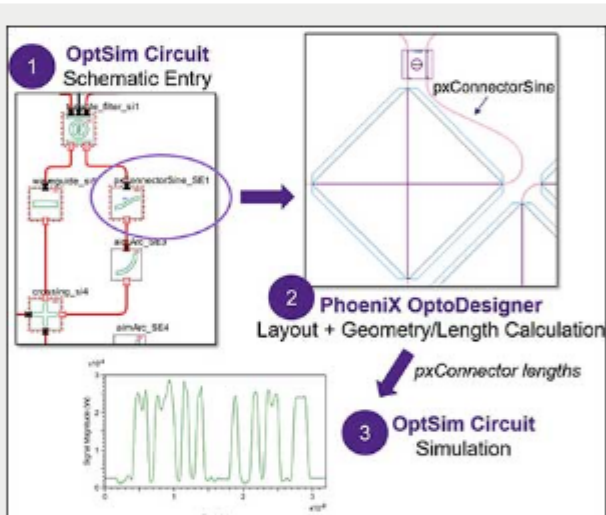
1 OptSim Circuit
Schematic Entry

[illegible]_filter_si1
waveguide_si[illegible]
pxConnectorSine_SE1
aimArc_SE3
crossing_si4
aimArc_SE4

pxConnectorSine

2 PhoeniX OptoDesigner
Layout + Geometry/Length Calculation

pxConnector lengths

3 OptSim Circuit
Simulation

Signal Magnitude (W)